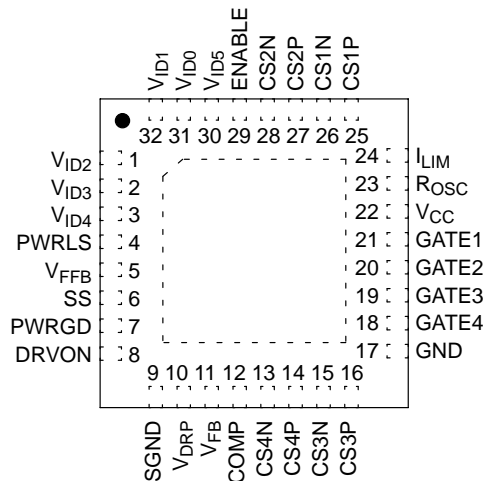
$V_{ID1}$ $V_{ID0}$ $V_{ID5}$ ENABLE CS2N CS2P CS1N CS1P

32 31 30 29 28 27 26 25

$V_{ID2}$ 1
$V_{ID3}$ 2
$V_{ID4}$ 3
PWRLS 4
$V_{FFB}$ 5
SS 6
PWRGD 7
DRVON 8

24 $I_{LIM}$
23 $R_{OSC}$
22 $V_{CC}$
21 GATE1
20 GATE2
19 GATE3
18 GATE4
17 GND

9 10 11 12 13 14 15 16

SGND $V_{DRP}$ $V_{FB}$ COMP CS4N CS4P CS3N CS3P